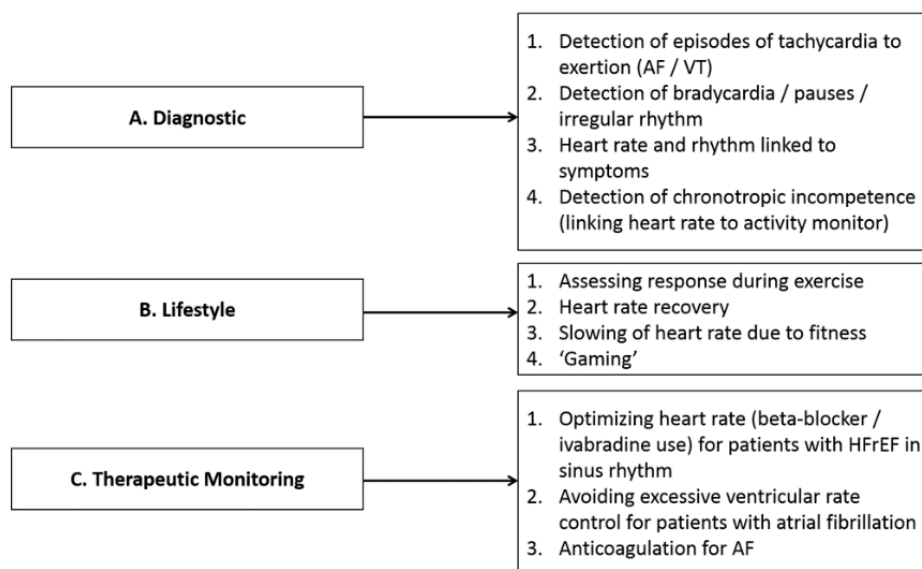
A. Diagnostic

1. Detection of episodes of tachycardia to exertion (AF / VT)
2. Detection of bradycardia / pauses / irregular rhythm
3. Heart rate and rhythm linked to symptoms
4. Detection of chronotropic incompetence (linking heart rate to activity monitor)

B. Lifestyle

1. Assessing response during exercise
2. Heart rate recovery
3. Slowing of heart rate due to fitness
4. 'Gaming'

C. Therapeutic Monitoring

1. Optimizing heart rate (beta-blocker / ivabradine use) for patients with HFrEF in sinus rhythm
2. Avoiding excessive ventricular rate control for patients with atrial fibrillation
3. Anticoagulation for AF